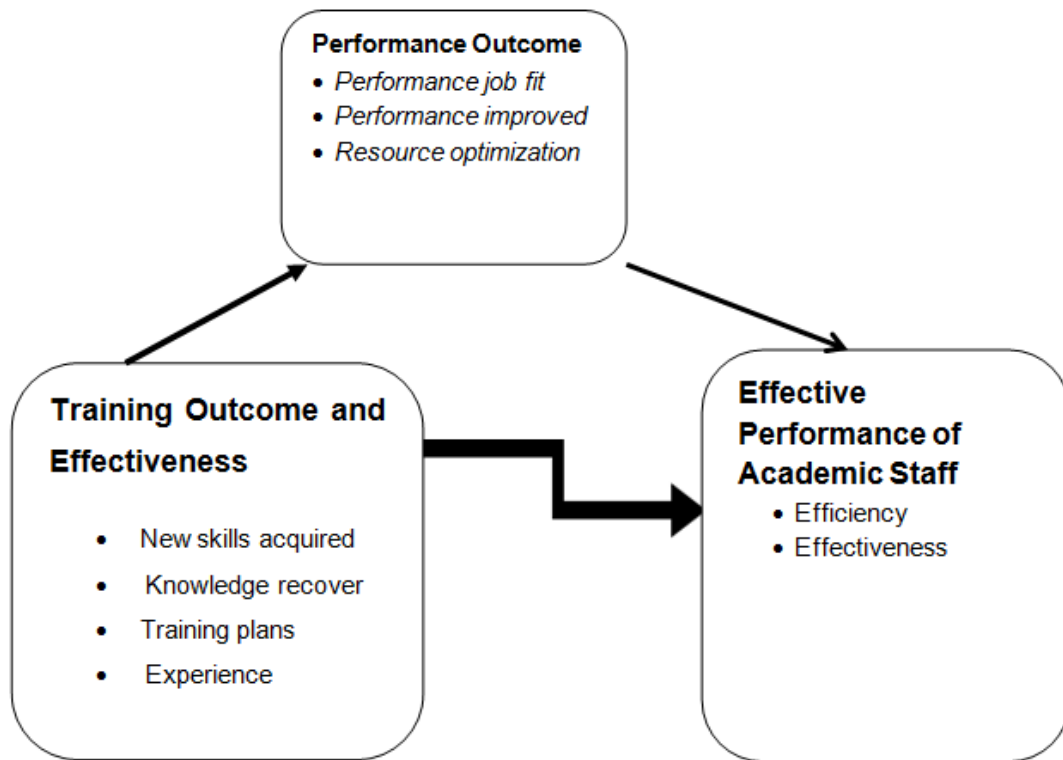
**Performance Outcome**
- *Performance job fit*
- *Performance improved*
- *Resource optimization*

**Training Outcome and Effectiveness**
- New skills acquired
- Knowledge recover
- Training plans
- Experience

**Effective Performance of Academic Staff**
- Efficiency
- Effectiveness